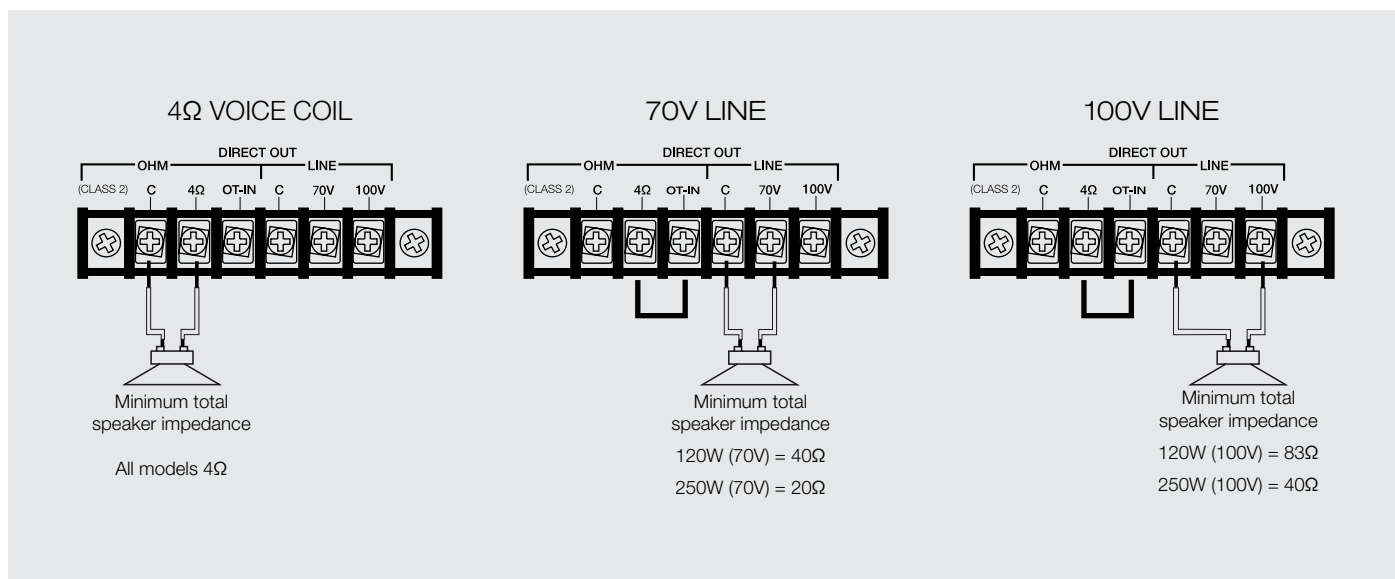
4Ω VOICE COIL

DIRECT OUT
OHM
LINE
(CLASS 2) C 4Ω OT-IN C 70V 100V

Minimum total speaker impedance

All models 4Ω

70V LINE

DIRECT OUT
OHM
LINE
(CLASS 2) C 4Ω OT-IN C 70V 100V

Minimum total speaker impedance

120W (70V) = 40Ω

250W (70V) = 20Ω

100V LINE

DIRECT OUT
OHM
LINE
(CLASS 2) C 4Ω OT-IN C 70V 100V

Minimum total speaker impedance

120W (100V) = 83Ω

250W (100V) = 40Ω